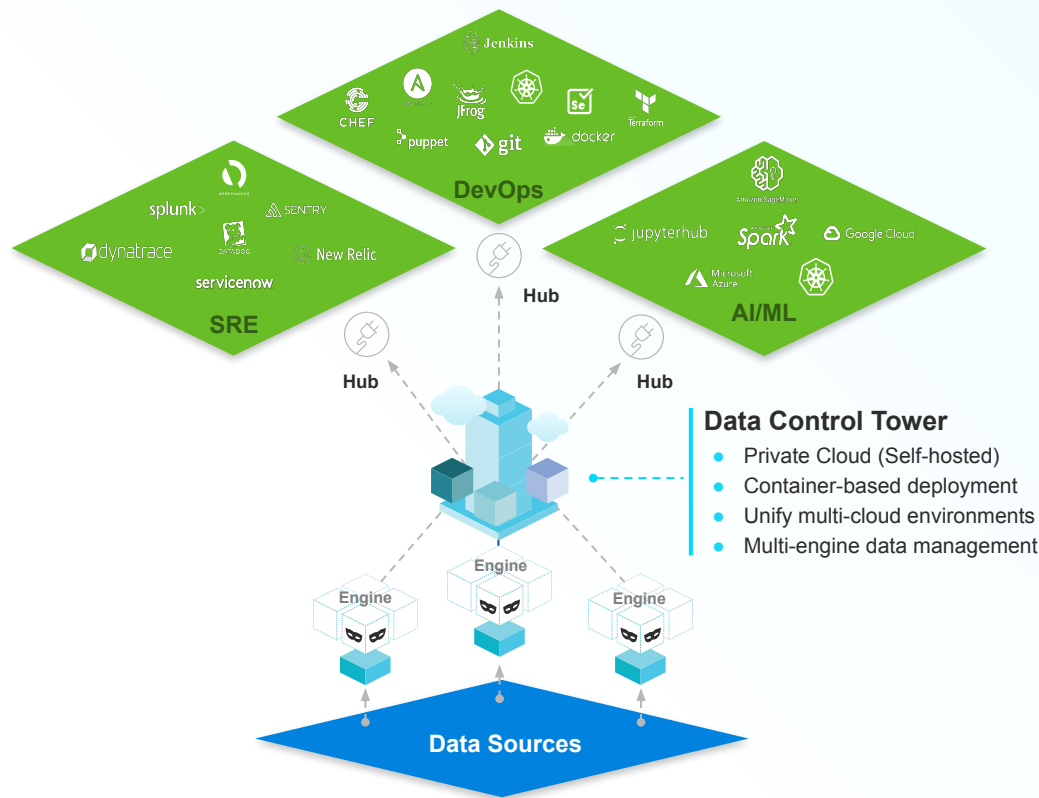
Jenkins

CHEF

JFrog

Terraform

puppet

git

docker

DevOps

splunk>

SENTRY

dynatrace

DATADOG

New Relic

servicenow

SRE

jupyterhub

Spark

Google Cloud

Microsoft Azure

AI/ML

Hub

Hub

Hub

Data Control Tower

- Private Cloud (Self-hosted)
- Container-based deployment
- Unify multi-cloud environments
- Multi-engine data management

Engine

Engine

Engine

Data Sources